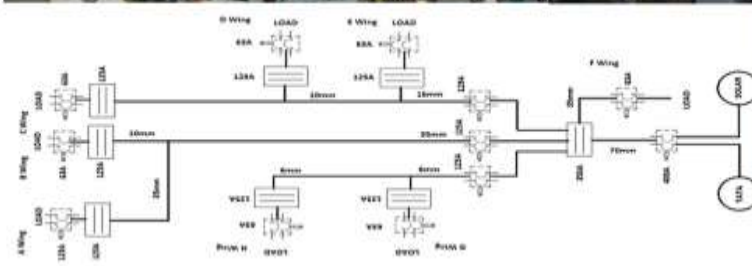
D Wing
LOAD
63A
125A
E Wing
LOAD
63A
125A
F Wing
63A
LOAD
SOLAR
TATA
C Wing
LOAD
63A
125A
B Wing
LOAD
63A
125A
A Wing
LOAD
63A
125A
16mm
16mm
16mm
35mm
35mm
25mm
125A
125A
125A
250A
70mm
400A
6mm
6mm
125A
63A
LOAD
H Wing
125A
63A
LOAD
G Wing